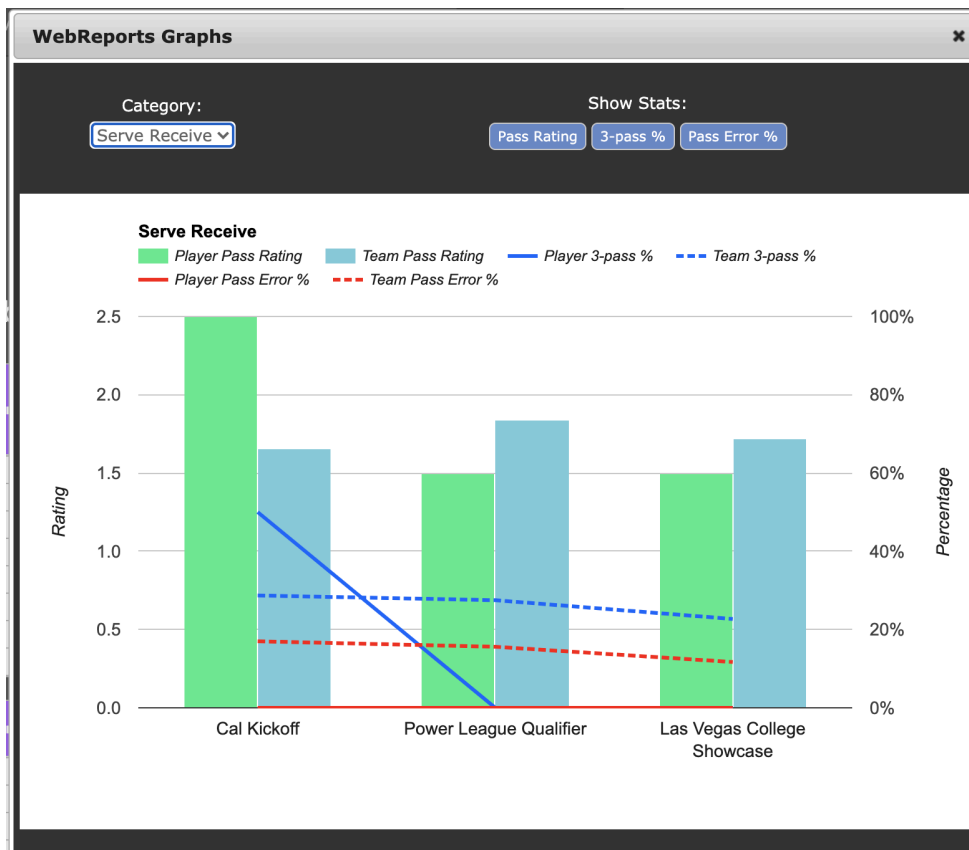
WebReports Graphs ×

Category:
Serve Receive

Show Stats:
Pass Rating 3-pass % Pass Error %

Serve Receive
Player Pass Rating Team Pass Rating Player 3-pass % Team 3-pass %
Player Pass Error % Team Pass Error %

Rating
2.5
2.0
1.5
1.0
0.5
0.0

Percentage
100%
80%
60%
40%
20%
0%

Cal Kickoff
Power League Qualifier
Las Vegas College Showcase